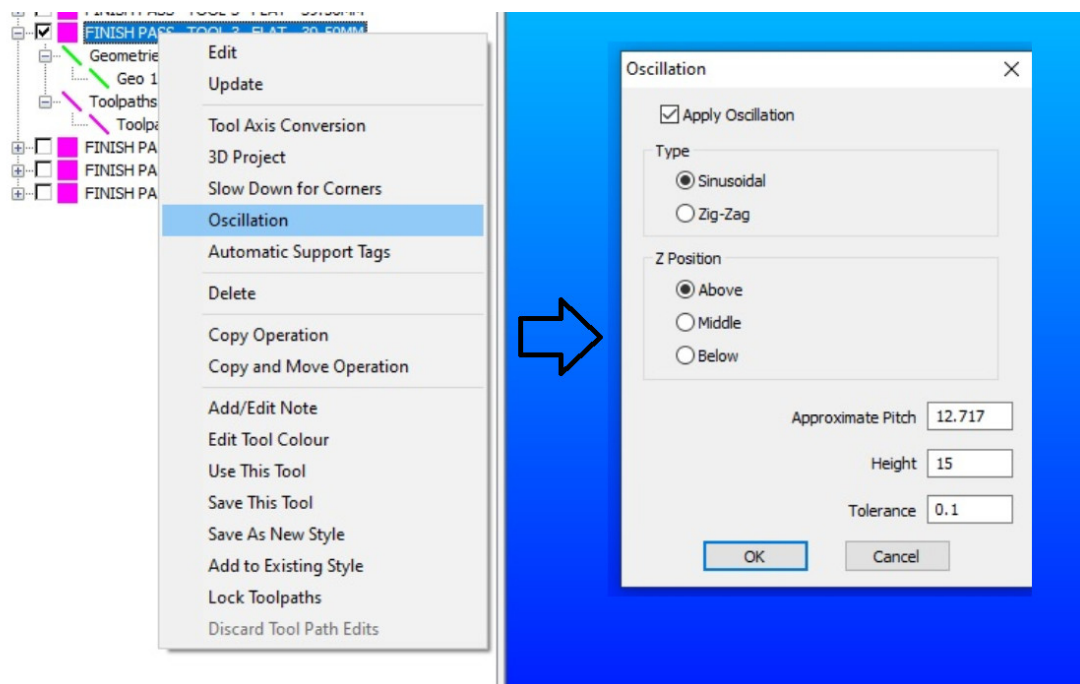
FINISH PASS - TOOL 3 - FLAT - 39.50MM
Geometries
Geo 1
Toolpaths
Toolpa
FINISH PA
FINISH PA
FINISH PA

Edit
Update
Tool Axis Conversion
3D Project
Slow Down for Corners
Oscillation
Automatic Support Tags
Delete
Copy Operation
Copy and Move Operation
Add/Edit Note
Edit Tool Colour
Use This Tool
Save This Tool
Save As New Style
Add to Existing Style
Lock Toolpaths
Discard Tool Path Edits

Oscillation
Apply Oscillation
Type
Sinusoidal
Zig-Zag
Z Position
Above
Middle
Below
Approximate Pitch 12.717
Height 15
Tolerance 0.1
OK
Cancel